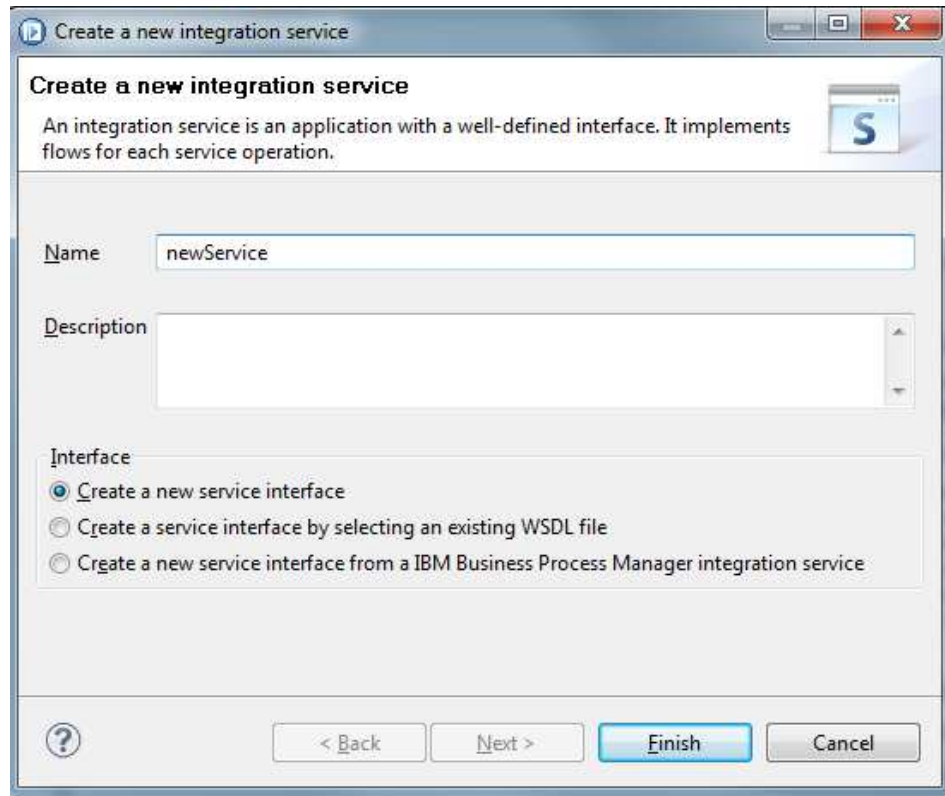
Create a new integration service

Create a new integration service

An integration service is an application with a well-defined interface. It implements flows for each service operation.

S

Name newService

Description

Interface

Create a new service interface

Create a service interface by selecting an existing WSDL file

Create a new service interface from a IBM Business Process Manager integration service

?

< Back

Next >

Finish

Cancel